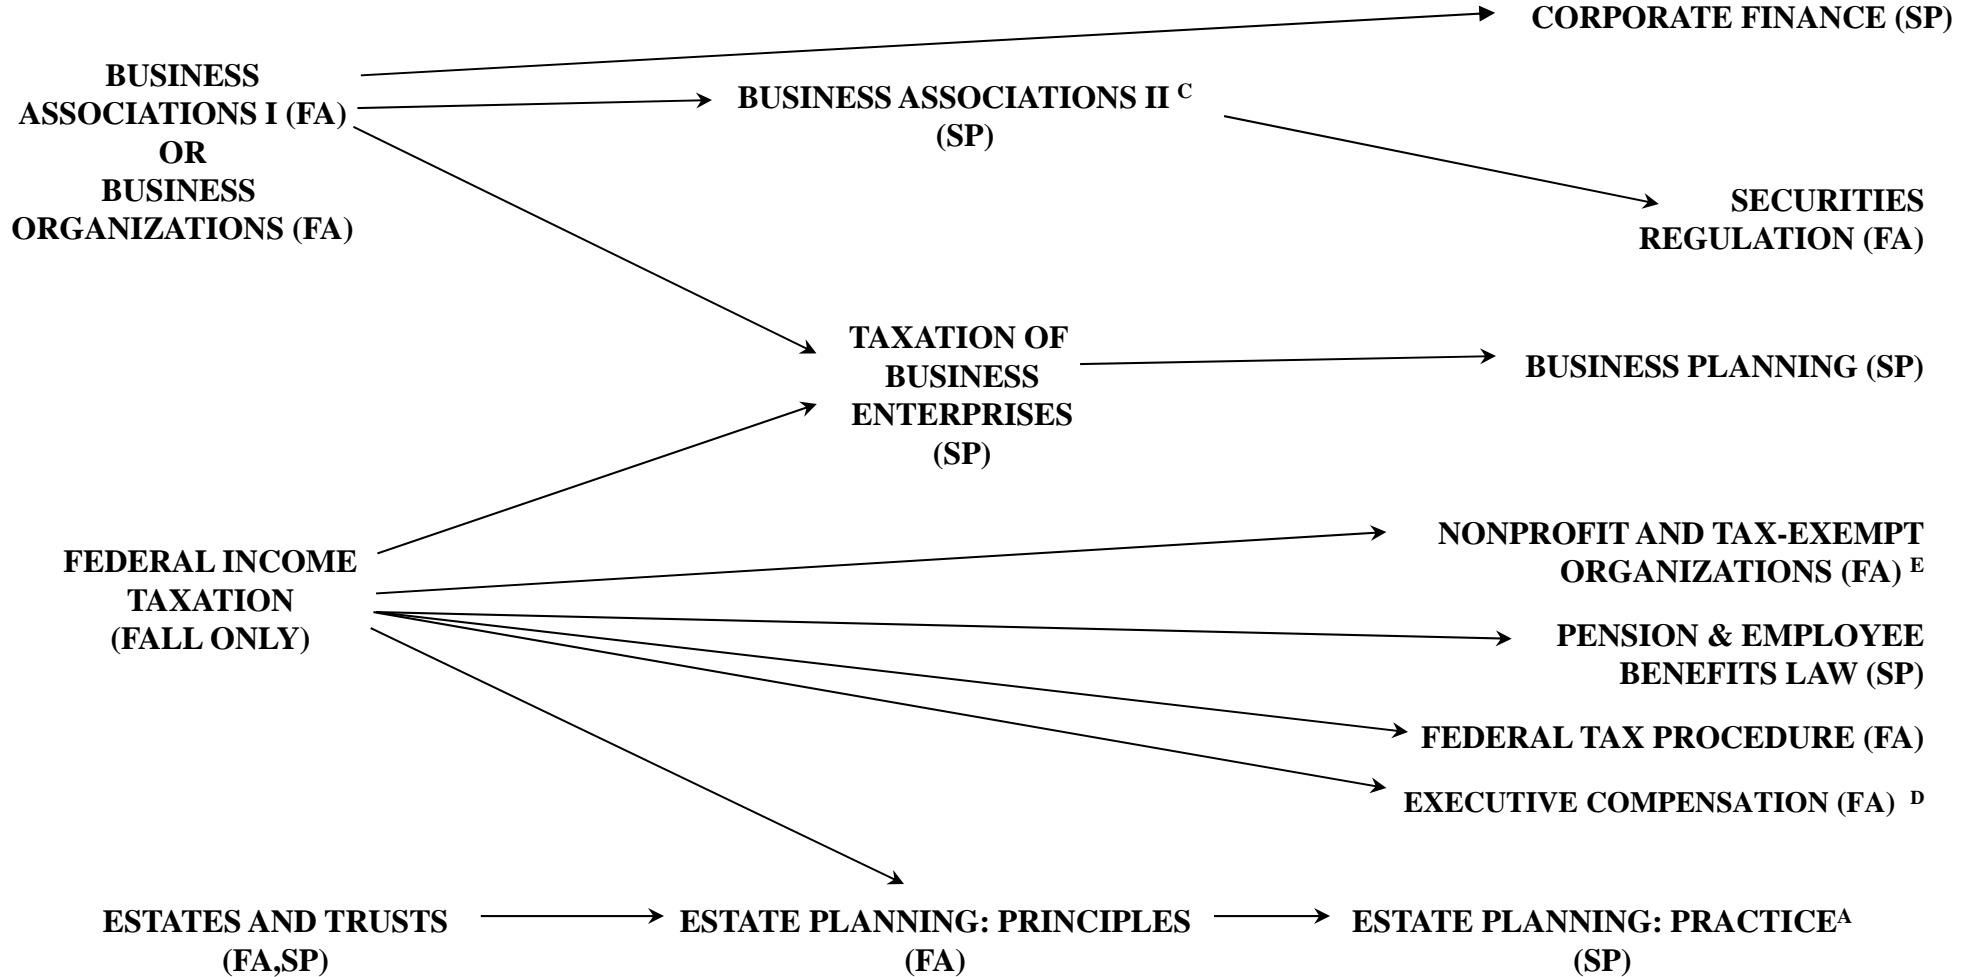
CORPORATE FINANCE (SP)

BUSINESS ASSOCIATIONS I (FA) OR BUSINESS ORGANIZATIONS (FA)

BUSINESS ASSOCIATIONS II $^{C}$ (SP)

SECURITIES REGULATION (FA)

TAXATION OF BUSINESS ENTERPRISES (SP)

BUSINESS PLANNING (SP)

FEDERAL INCOME TAXATION (FALL ONLY)

NONPROFIT AND TAX-EXEMPT ORGANIZATIONS (FA) $^{E}$

PENSION & EMPLOYEE BENEFITS LAW (SP)

FEDERAL TAX PROCEDURE (FA)

EXECUTIVE COMPENSATION (FA) $^{D}$

ESTATES AND TRUSTS (FA,SP)

ESTATE PLANNING: PRINCIPLES (FA)

ESTATE PLANNING: PRACTICE$^{A}$ (SP)